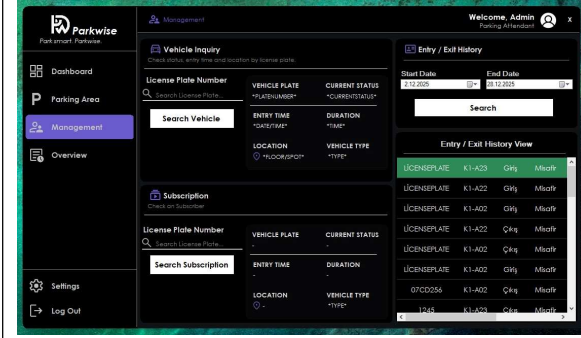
Parkwise
Park smart. Parkwise.

Dashboard
Parking Area
Management
Overview
Settings
Log Out

Management

Welcome, Admin
Parking Attendant
x

Vehicle Inquiry
Check status, entry time and location by license plate.

License Plate Number
Search License Plate...
Search Vehicle

VEHICLE PLATE
*PLATENUMBER*
CURRENT STATUS
*CURRENTSTATUS*
ENTRY TIME
*DATE/TIME*
DURATION
*TIME*
LOCATION
*FLOOR/SPOT*
VEHICLE TYPE
*TYPE*

Subscription
Check on Subscriber

License Plate Number
Search License Plate...
Search Subscription

VEHICLE PLATE
-
CURRENT STATUS
-
ENTRY TIME
-
DURATION
-
LOCATION
-
VEHICLE TYPE
*TYPE*

Entry / Exit History

Start Date
2.12.2025
End Date
28.12.2025
Search

Entry / Exit History View

| | | | |
|---|---|---|---|
| LİCENSEPLATE | K1-A23 | Giriş | Misafir |
| LİCENSEPLATE | K1-A22 | Giriş | Misafir |
| LİCENSEPLATE | K1-A02 | Giriş | Misafir |
| LİCENSEPLATE | K1-A22 | Çıkış | Misafir |
| LİCENSEPLATE | K1-A02 | Çıkış | Misafir |
| LİCENSEPLATE | K1-A02 | Giriş | Misafir |
| 07CD256 | K1-A02 | Giriş | Misafir |
| 1245 | K1-A23 | Çıkış | Misafir |